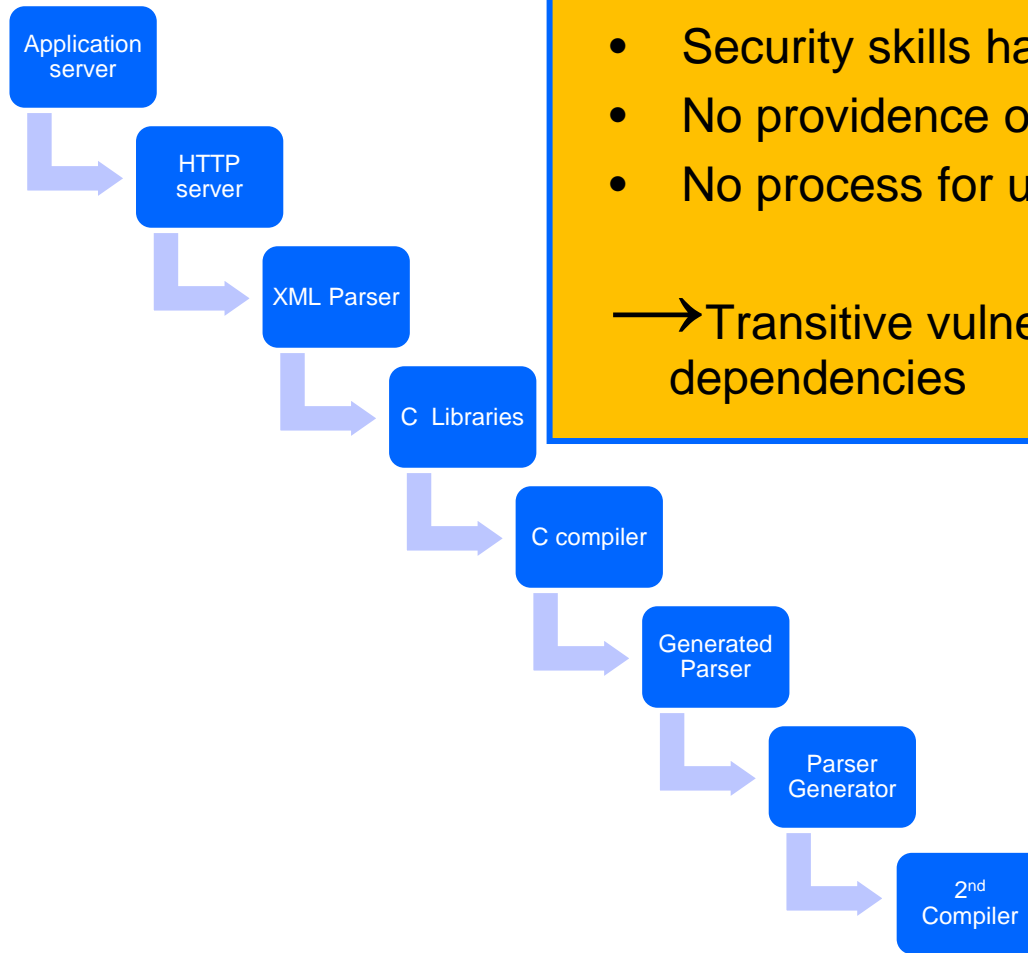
Application server

HTTP server

XML Parser

C Libraries

C compiler

Generated Parser

Parser Generator

2$^{nd}$ Compiler

- Security skills ha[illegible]
- No providence o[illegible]
- No process for u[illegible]

→Transitive vulne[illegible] dependencies